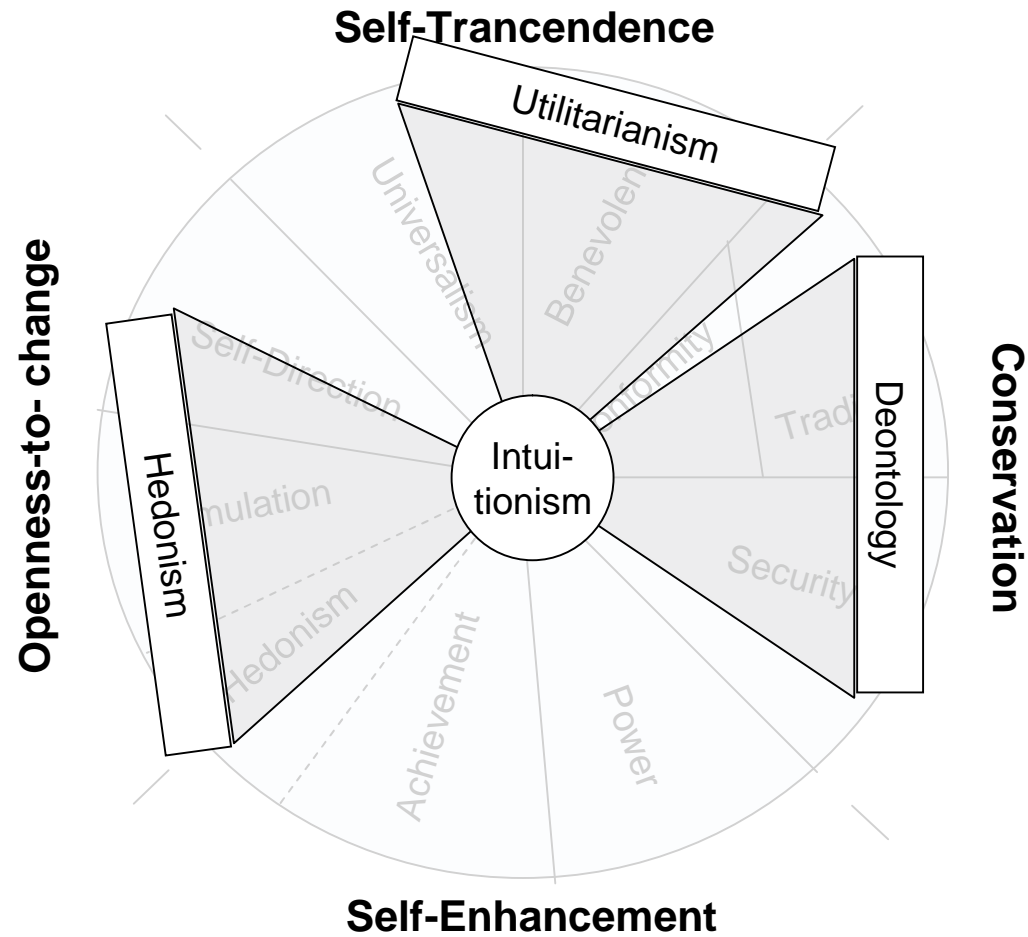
Self-Trancendence

Utilitarianism

Openness-to- change

Conservation

Universalism

Benevolen

Conformity

Tradi

Self-Direction

Hedonism

Intuitionism

Deontology

mulation

Security

Hedonism

Achievement

Power

Self-Enhancement